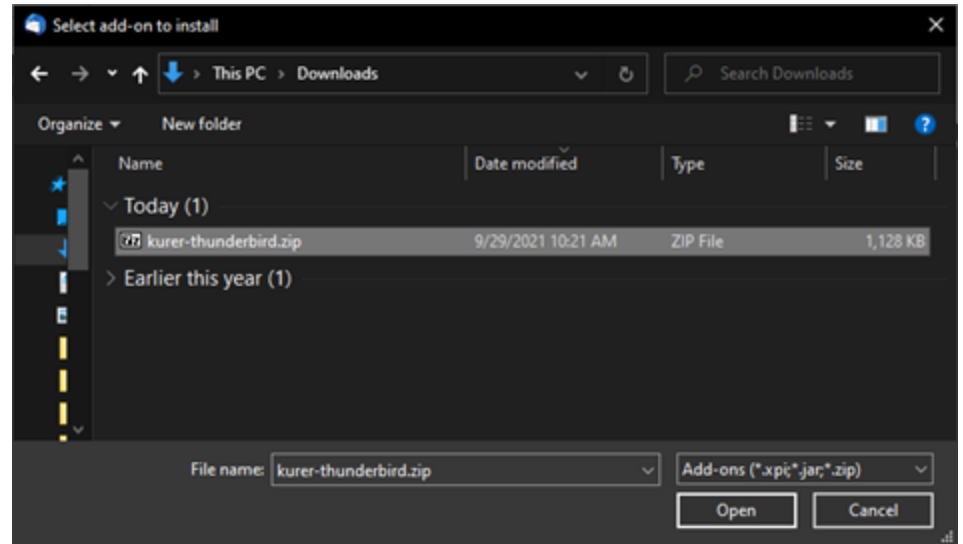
Select add-on to install

This PC > Downloads

Search Downloads

Organize ▾

New folder

| Name | Date modified | Type | Size |
|---|---|---|---|
| Today (1) | | | |
| kurer-thunderbird.zip | 9/29/2021 10:21 AM | ZIP File | 1,128 KB |
| Earlier this year (1) | | | |

File name: kurer-thunderbird.zip

Add-ons (*.xpi;*.jar;*.zip)

Open

Cancel